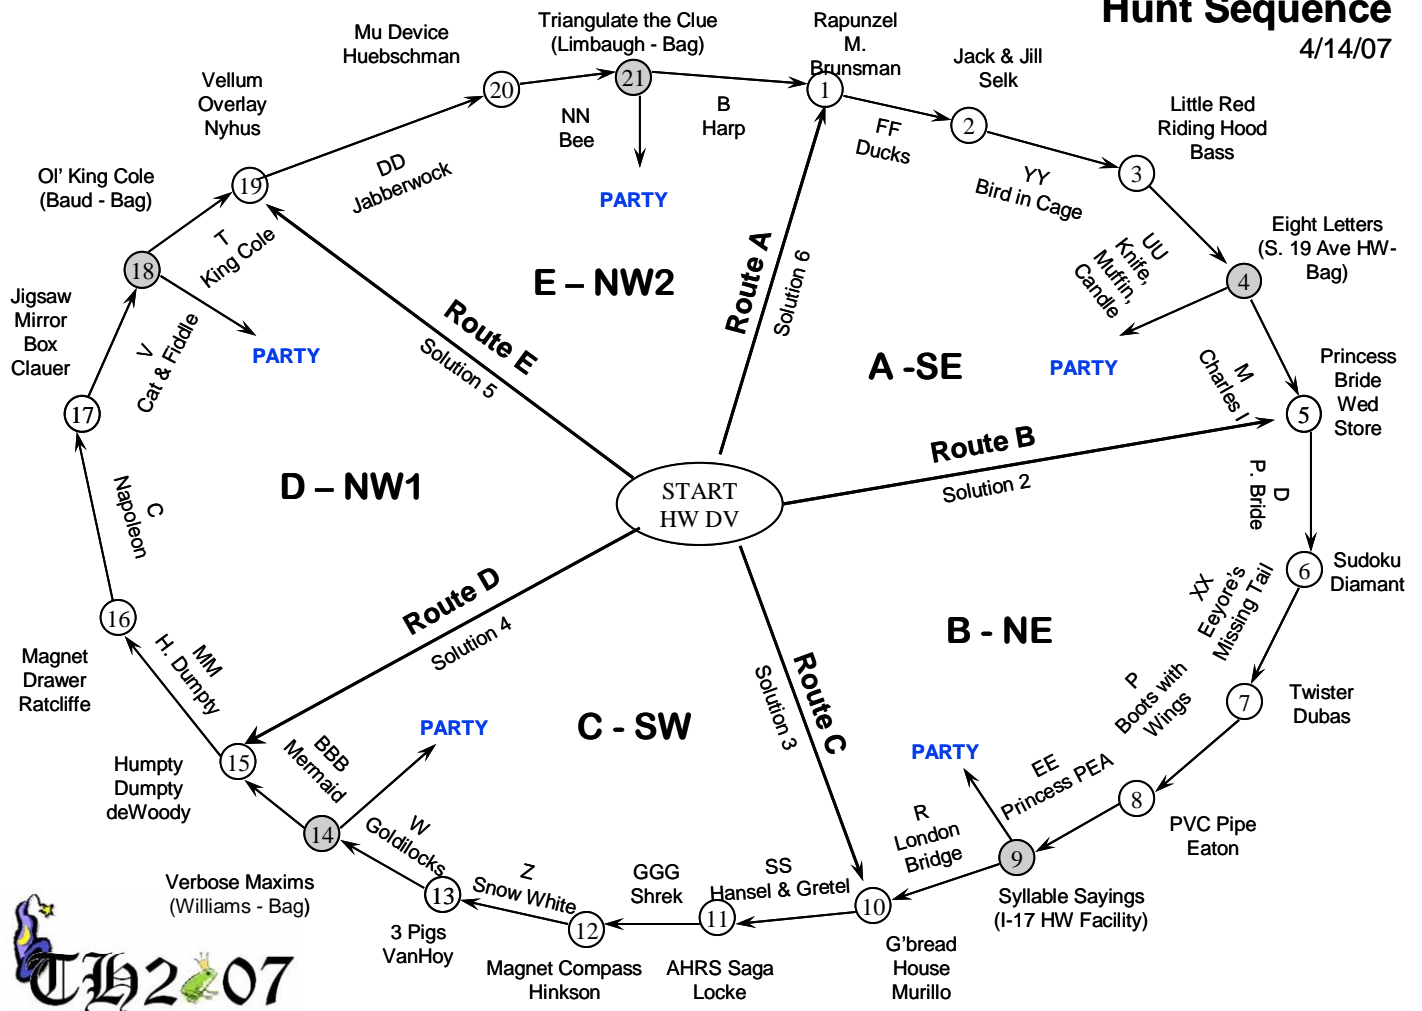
Hunt Sequence
4/14/07

Mu Device
Huebschman

Triangulate the Clue
(Limbaugh - Bag)

Rapunzel
M.
Brunsman

Jack & Jill
Selk

Little Red
Riding Hood
Bass

Eight Letters
(S. 19 Ave HW-Bag)

Princess
Bride
Wed
Store

Sudoku
Diamant

Twister
Dubas

PVC Pipe
Eaton

Syllable Sayings
(I-17 HW Facility)

G'bread
House
Murillo

AHRS Saga
Locke

Magnet Compass
Hinkson

3 Pigs
VanHoy

Verbose Maxims
(Williams - Bag)

Humpty
Dumpty
deWoody

Magnet
Drawer
Ratcliffe

Jigsaw
Mirror
Box
Clauer

Ol' King Cole
(Baud - Bag)

Vellum
Overlay
Nyhus

20
21
1
2
3
4
5
6
7
8
9
10
11
12
13
14
15
16
17
18
19

NN
Bee

B
Harp

PARTY

FF
Ducks

YY
Bird in Cage

UU
Knife,
Muffin,
Candle

PARTY

M
Charles I

D
P. Bride

XX
Eeyore's
Missing Tail

P
Boots with
Wings

EE
Princess PEA

PARTY

R
London
Bridge

SS
Hansel & Gretel

GGG
Shrek

Z
Snow White

W
Goldilocks

PARTY

BBB
Mermaid

MM
H. Dumpty

C
Napoleon

V
Cat & Fiddle

PARTY

T
King Cole

DD
Jabberwock

E – NW2

Route E
Solution 5

Route A
Solution 6

A -SE

Route B
Solution 2

START
HW DV

D – NW1

Route D
Solution 4

Route C
Solution 3

B - NE

C - SW

TH2007